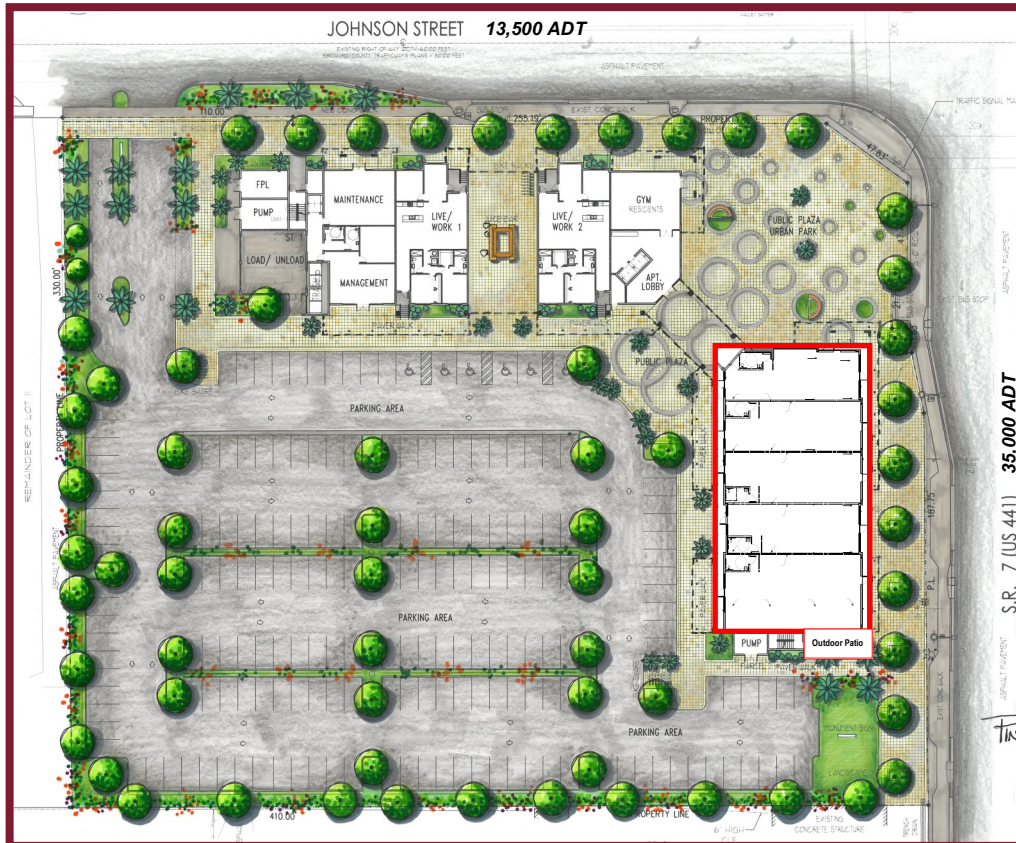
JOHNSON STREET 13,500 ADT

EXISTING RIGHT OF WAY

ASPHALT PAVEMENT

BUS STOP

EXIST. CONC. WALK

PROPERTY LINE

TRAFFIC SIGNAL

110.00

255.19'

47.63'

FPL

PUMP

MAINTENANCE

LIVE/ WORK 1

LIVE/ WORK 2

GYM RESIDENTS

PUBLIC PLAZA URBAN PARK

LOAD/ UNLOAD

MANAGEMENT

APT. LOBBY

330.00'

BUS STOP

PUBLIC PLAZA

PARKING AREA

REMAINDER OF LOT 11

PROPERTY LINE

ASPHALT PAVEMENT

PARKING AREA

PARKING AREA

PUMP

Outdoor Patio

35,000 ADT

S.R. 7 (US 441)

187.75

P.L.

EXIST. CONC. WALK

ASPHALT PAVEMENT

MONUMENT SIGN

LANDSCAPE

410.00

PROPERTY LINE

6' HIGH CLF

EXISTING CONCRETE STRUCTURE